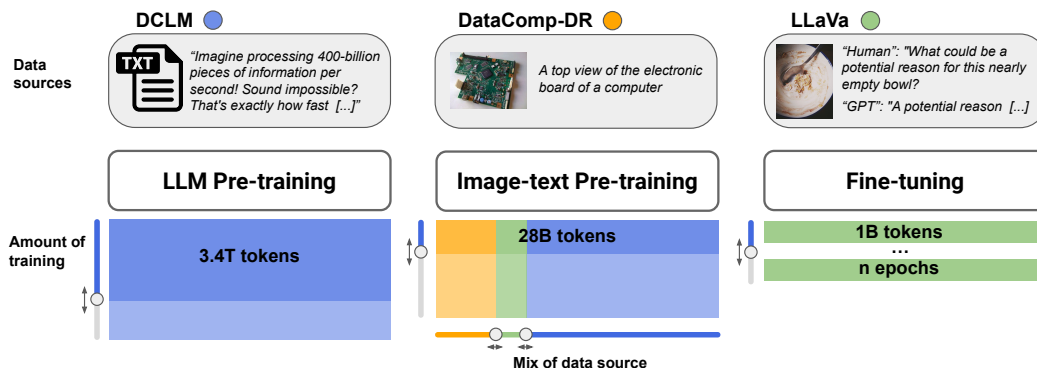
DCLM

DataComp-DR

LLaVa

Data sources

TXT

"Imagine processing 400-billion pieces of information per second! Sound impossible? That's exactly how fast [...]"

A top view of the electronic board of a computer

"Human": "What could be a potential reason for this nearly empty bowl?

"GPT": "A potential reason [...]

LLM Pre-training

Image-text Pre-training

Fine-tuning

Amount of training

3.4T tokens

28B tokens

1B tokens

...

n epochs

Mix of data source